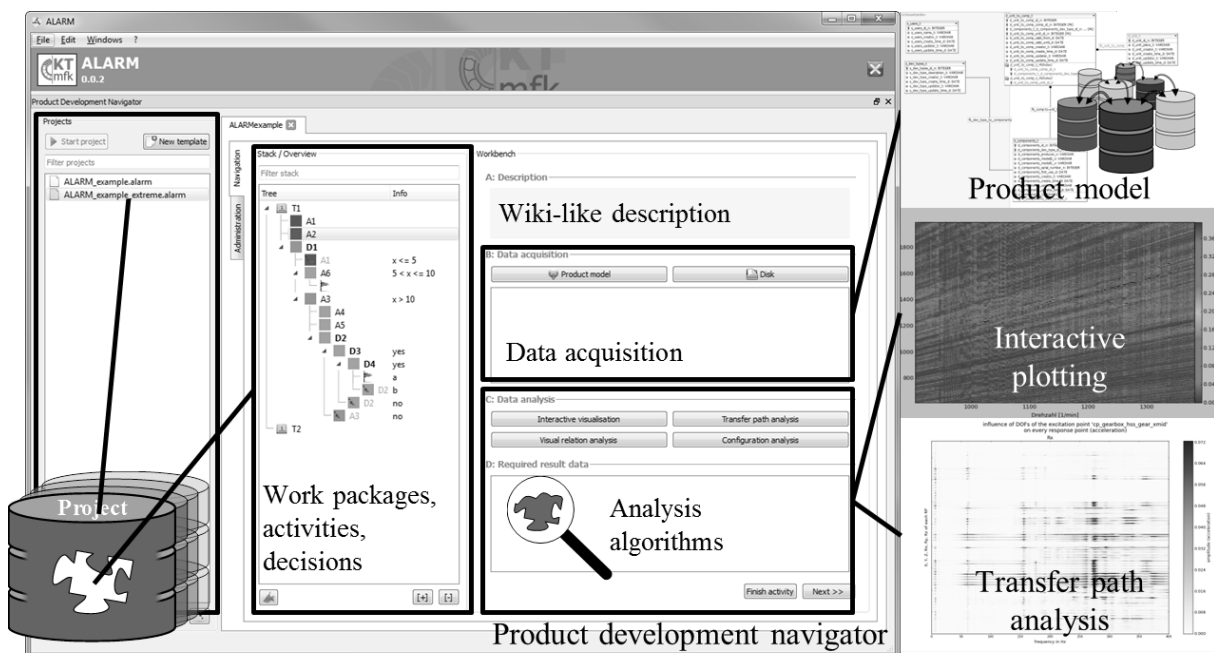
ALARM
File Edit Windows ?
ALARM 0.0.2
Product Development Navigator
Projects
Start project
New template
Filter projects
ALARM_example.alarm
ALARM_example_extreme.alarm
ALARMexample
Navigation
Administration
Stack / Overview
Filter stack
| Tree | Info |
|---|---|
| T1 | |
| A1 | |
| A2 | |
| D1 | |
| A1 | x <= 5 |
| A6 | 5 < x <= 10 |
| A3 | x > 10 |
| A4 | |
| A5 | |
| D2 | |
| D3 | yes |
| D4 | yes |
| | a |
| D2 | b |
| D2 | no |
| A3 | no |
| T2 | |

[+] [-]
Workbench
A: Description
Wiki-like description
B: Data acquisition
Product model
Disk
Data acquisition
C: Data analysis
Interactive visualisation
Transfer path analysis
Visual relation analysis
Configuration analysis
D: Required result data
Analysis algorithms
Finish activity
Next >>
Project
Work packages, activities, decisions
Product development navigator
Product model
Interactive plotting
Drehzahl [1/min]
Influence of DOFs of the excitation point 'cp_gearbox_hss_gear_xmid' on every response point (acceleration)
Frequency in Hz
Transfer path analysis